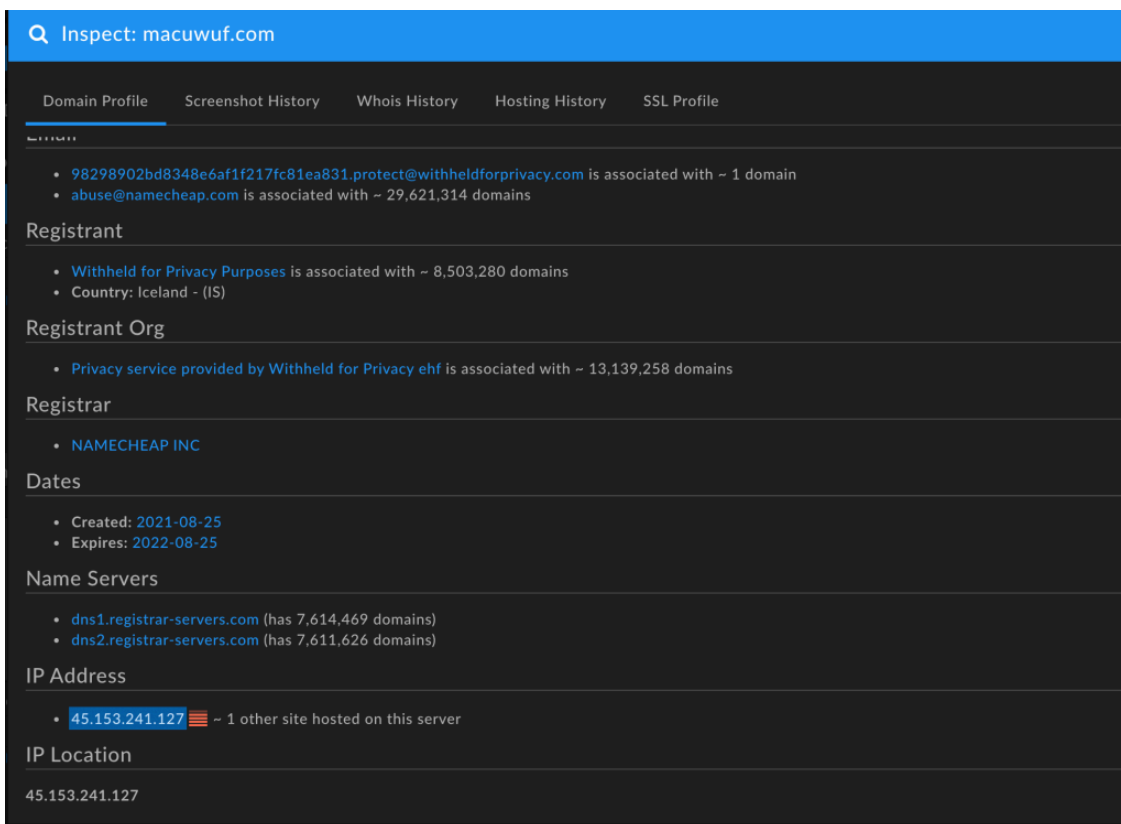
Inspect: macuwuf.com

Domain Profile Screenshot History Whois History Hosting History SSL Profile

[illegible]

- 98298902bd8348e6af1f217fc81ea831.protect@withheldforprivacy.com is associated with ~ 1 domain
- abuse@namecheap.com is associated with ~ 29,621,314 domains

Registrant

- Withheld for Privacy Purposes is associated with ~ 8,503,280 domains
- Country: Iceland - (IS)

Registrant Org

- Privacy service provided by Withheld for Privacy ehf is associated with ~ 13,139,258 domains

Registrar

- NAMECHEAP INC

Dates

- Created: 2021-08-25
- Expires: 2022-08-25

Name Servers

- dns1.registrar-servers.com (has 7,614,469 domains)
- dns2.registrar-servers.com (has 7,611,626 domains)

IP Address

- 45.153.241.127 ~ 1 other site hosted on this server

IP Location

45.153.241.127